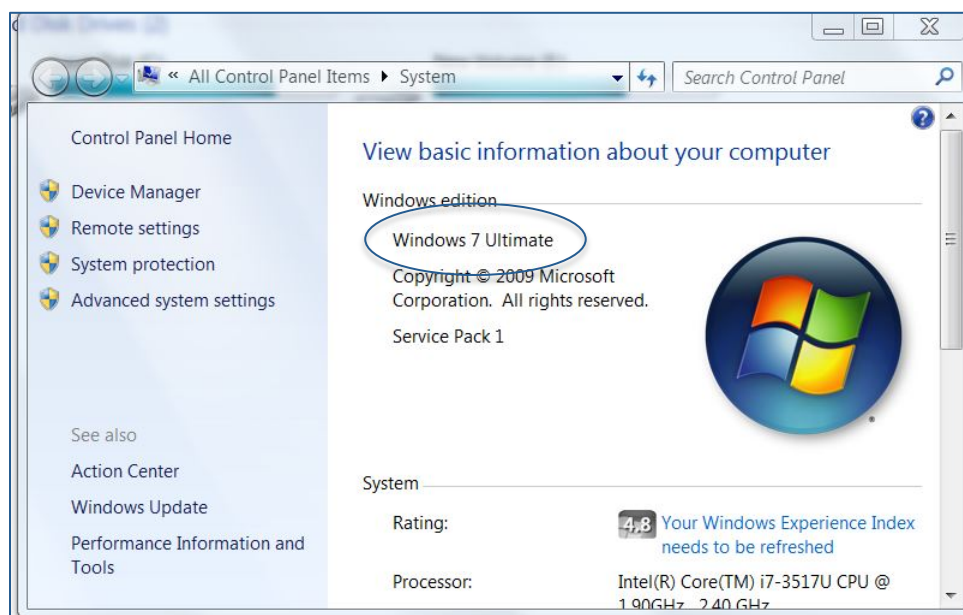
« All Control Panel Items ▸ System

Search Control Panel

Control Panel Home

Device Manager

Remote settings

System protection

Advanced system settings

See also

Action Center

Windows Update

Performance Information and Tools

View basic information about your computer

Windows edition

Windows 7 Ultimate

Copyright © 2009 Microsoft Corporation. All rights reserved.

Service Pack 1

System

Rating: 4,8 Your Windows Experience Index needs to be refreshed

Processor: Intel(R) Core(TM) i7-3517U CPU @ 1.90GHz 2.40 GHz